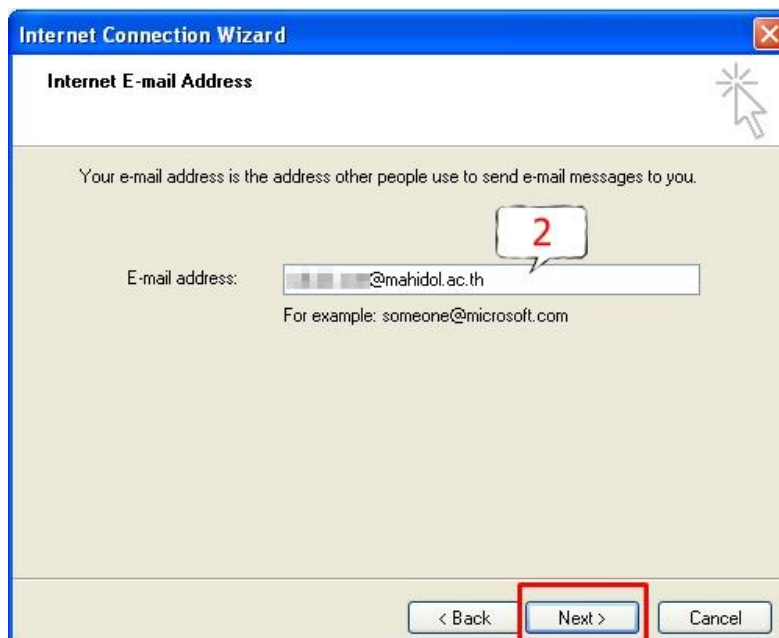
Internet Connection Wizard

Internet E-mail Address

Your e-mail address is the address other people use to send e-mail messages to you.

2

E-mail address: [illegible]@mahidol.ac.th

For example: someone@microsoft.com

< Back

Next >

Cancel